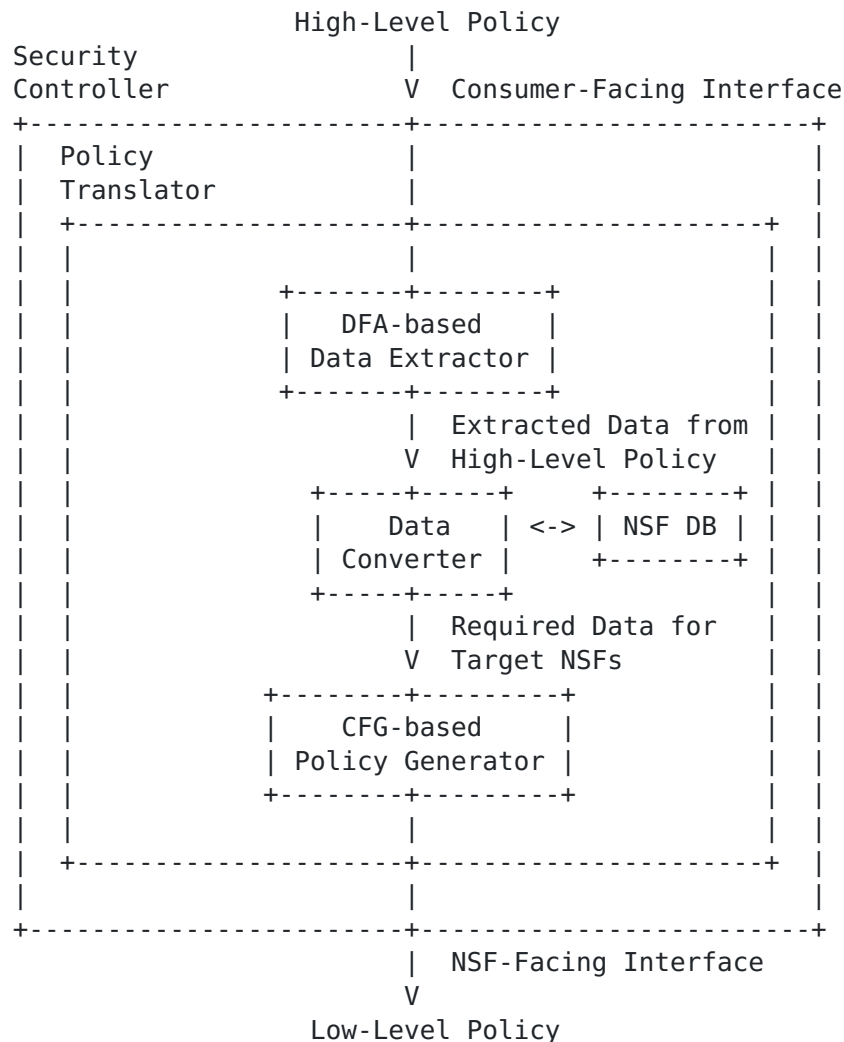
High-Level Policy

Security Controller

V Consumer-Facing Interface

Policy Translator

DFA-based Data Extractor

Extracted Data from High-Level Policy

Data Converter

<->

NSF DB

Required Data for Target NSFs

CFG-based Policy Generator

NSF-Facing Interface

Low-Level Policy